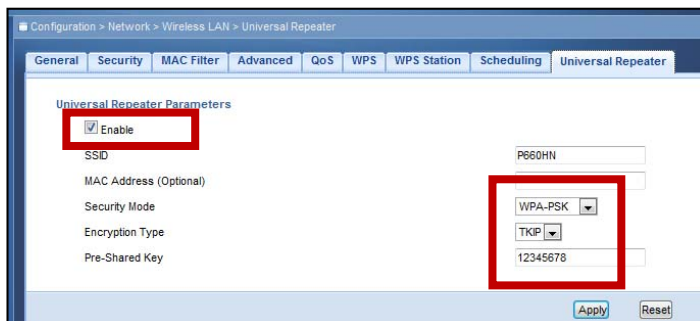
Configuration > Network > Wireless LAN > Universal Repeater

General | Security | MAC Filter | Advanced | QoS | WPS | WPS Station | Scheduling | Universal Repeater

Universal Repeater Parameters

Enable

| | |
|---|---|
| SSID | P660HN |
| MAC Address (Optional) | |
| Security Mode | WPA-PSK |
| Encryption Type | TKIP |
| Pre-Shared Key | 12345678 |

Apply Reset